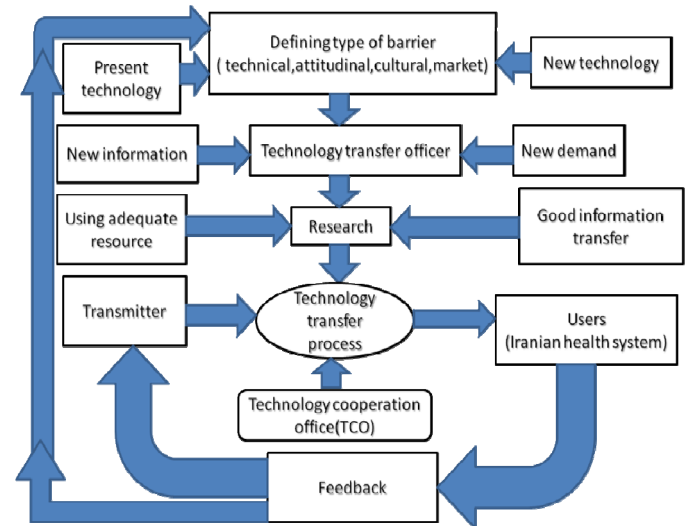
Defining type of barrier
( technical,attitudinal,cultural,market)

Present technology

New technology

New information

Technology transfer officer

New demand

Using adequate resource

Research

Good information transfer

Transmitter

Technology transfer process

Users
(Iranian health system)

Technology cooperation office(TCO)

Feedback